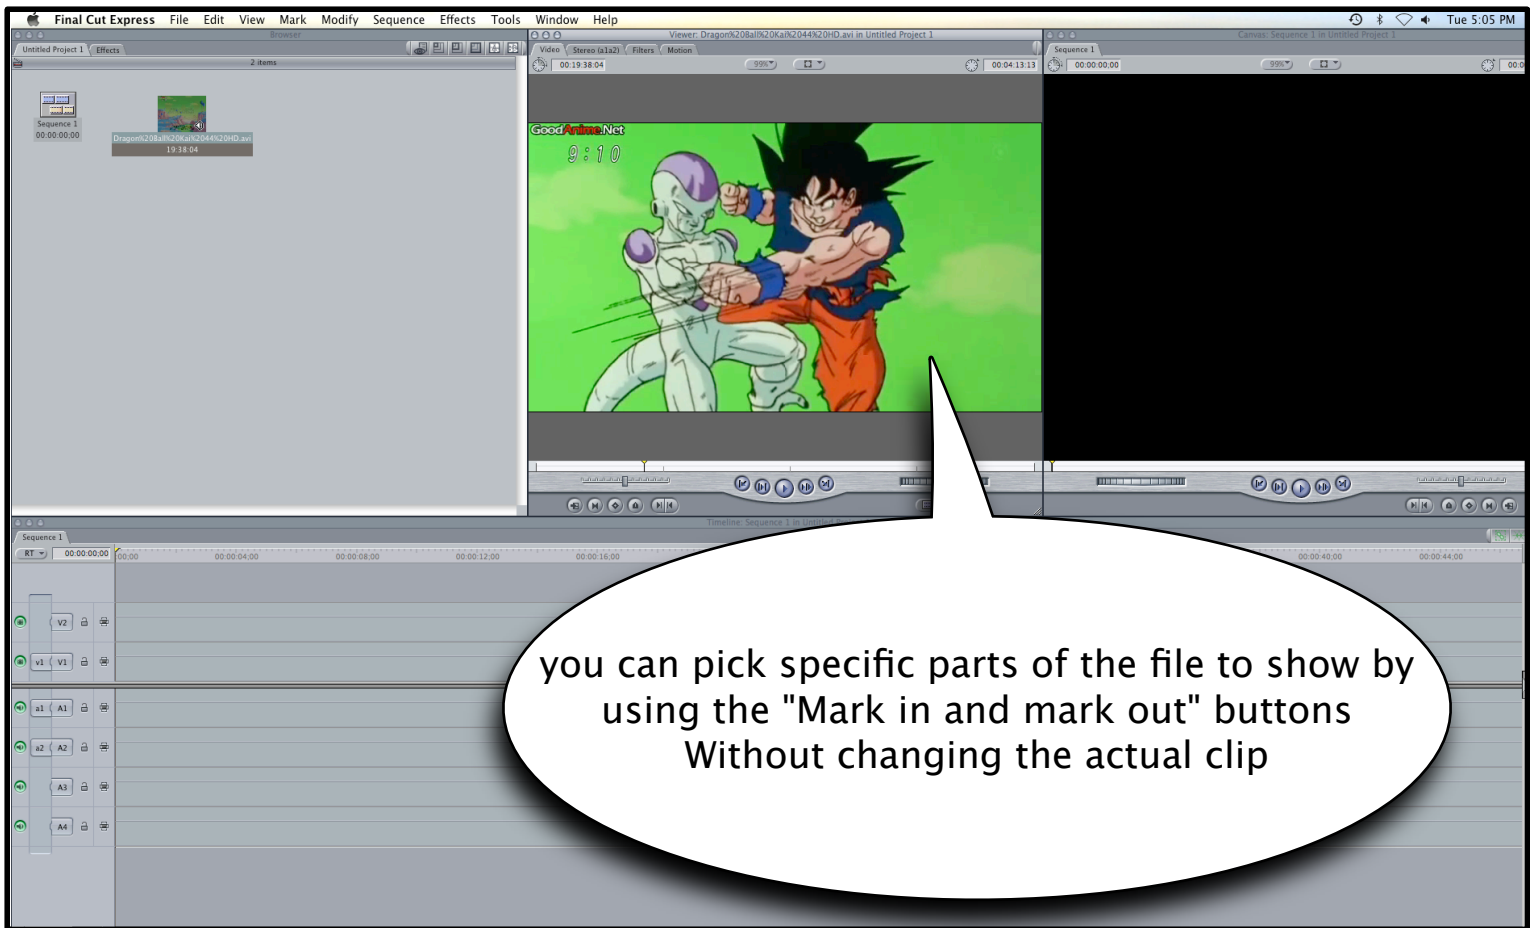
Final Cut Express File Edit View Mark Modify Sequence Effects Tools Window Help

Tue 5:05 PM

Browser

Untitled Project 1 Effects

2 items

Sequence 1
00:00:00:00

Dragon%20Ball%20Kai%2044%20HD.avi
19:38:04

Viewer: Dragon%20Ball%20Kai%2044%20HD.avi in Untitled Project 1

Video Stereo (a1a2) Filters Motion

00:19:38:04 99% 00:04:13:13

GoodAnime.Net

9:10

Canvas: Sequence 1 in Untitled Project 1

Sequence 1

00:00:00:00 99%

Timeline: Sequence 1 in Untitled Project 1

Sequence 1

RT 00:00:00:00 00:00 00:00:04:00 00:00:08:00 00:00:12:00 00:00:16:00 00:00:40:00 00:00:44:00

V2
v1 V1
a1 A1
a2 A2
A3
A4

you can pick specific parts of the file to show by using the "Mark in and mark out" buttons Without changing the actual clip